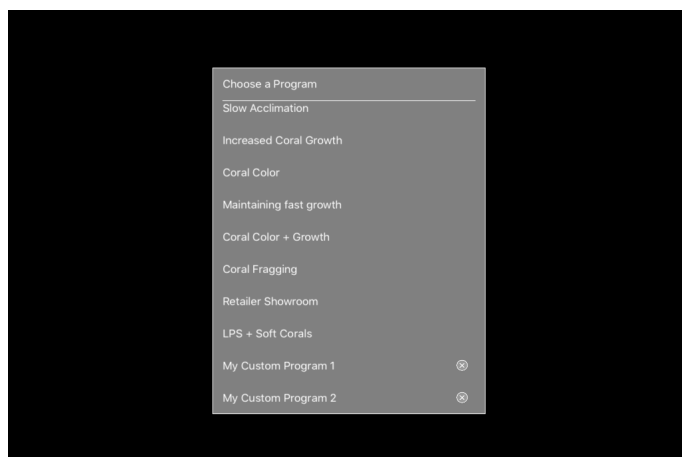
Choose a Program

Slow Acclimation

Increased Coral Growth

Coral Color

Maintaining fast growth

Coral Color + Growth

Coral Fragging

Retailer Showroom

LPS + Soft Corals

My Custom Program 1

My Custom Program 2